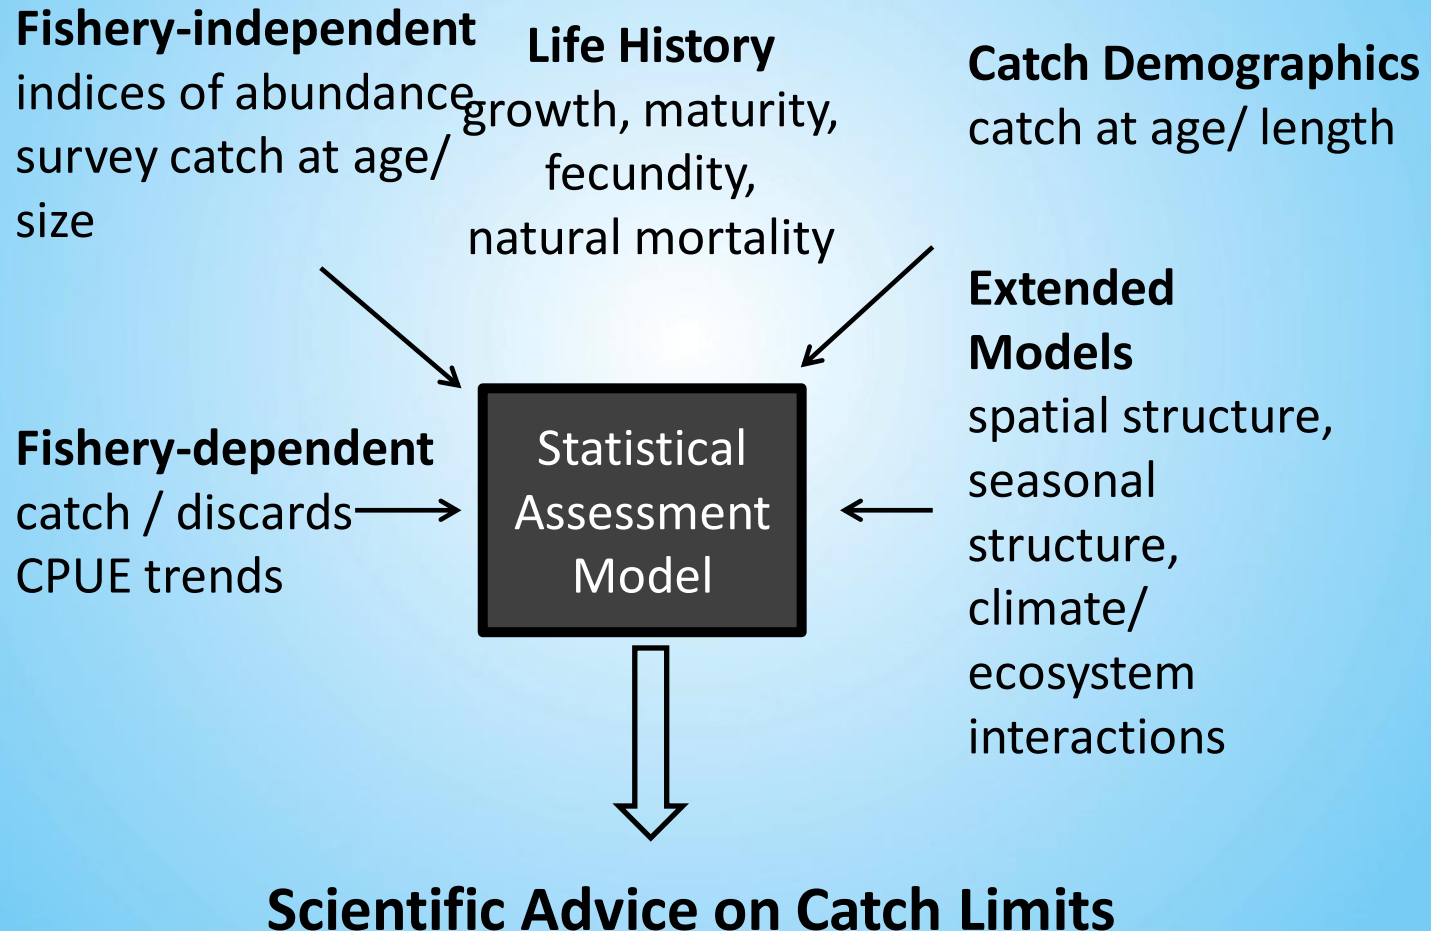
Fishery-independent
indices of abundance
survey catch at age/ size

Life History
growth, maturity, fecundity, natural mortality

Catch Demographics
catch at age/ length

Extended Models
spatial structure, seasonal structure, climate/ ecosystem interactions

Fishery-dependent
catch / discards
CPUE trends

Statistical Assessment Model

Scientific Advice on Catch Limits